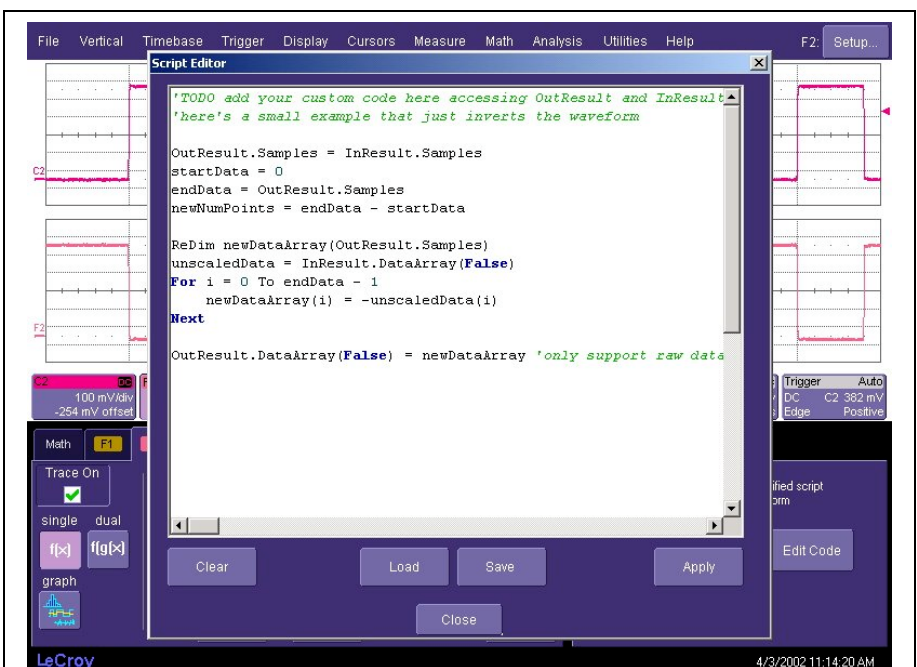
File Vertical Timebase Trigger Display Cursors Measure Math Analysis Utilities Help F2: Setup...

Script Editor

'TODO add your custom code here accessing OutResult and InResult
'here's a small example that just inverts the waveform

OutResult.Samples = InResult.Samples
startData = 0
endData = OutResult.Samples
newNumPoints = endData - startData

ReDim newDataArray(OutResult.Samples)
unscaledData = InResult.DataArray(False)
For i = 0 To endData - 1
newDataArray(i) = -unscaledData(i)
Next

OutResult.DataArray(False) = newDataArray 'only support raw data

Clear Load Save Apply

Close

C2
C2 DC
100 mV/div
-254 mV offset
F2

Trigger Auto
DC C2 382 mV
Edge Positive

Math F1
Trace On
single dual
f(x) f(g(x))
graph

ified script
orm

Edit Code

LeCroy 4/3/2002 11:14:20 AM